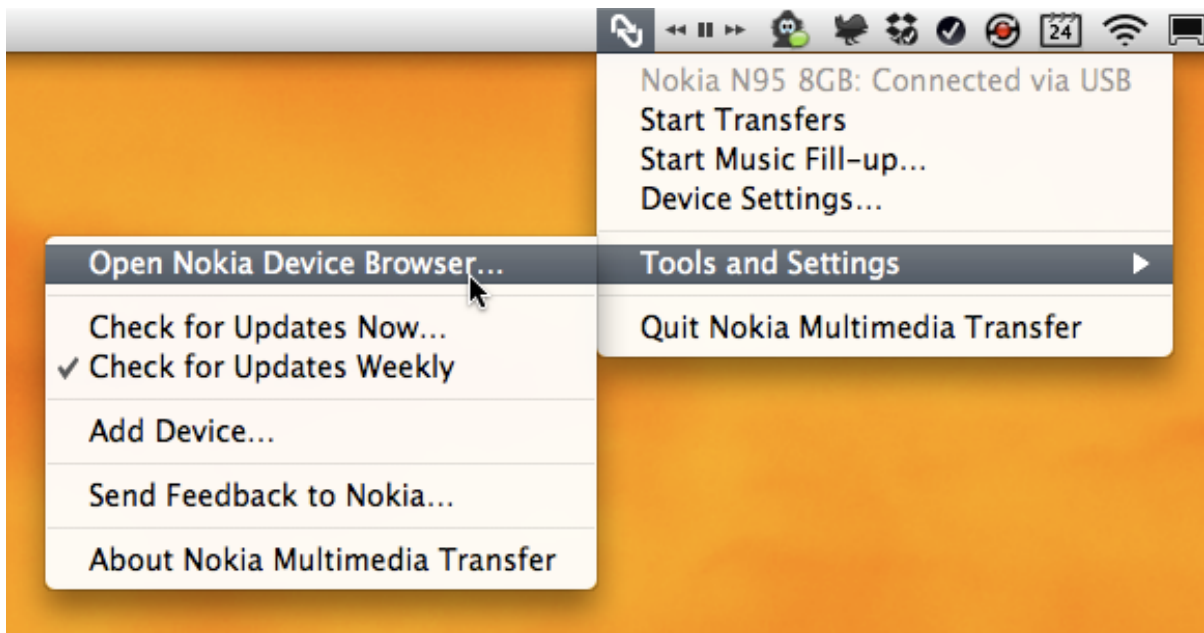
24

Nokia N95 8GB: Connected via USB
Start Transfers
Start Music Fill-up...
Device Settings...

Tools and Settings

Quit Nokia Multimedia Transfer

Open Nokia Device Browser...

Check for Updates Now...
✓ Check for Updates Weekly

Add Device...

Send Feedback to Nokia...

About Nokia Multimedia Transfer